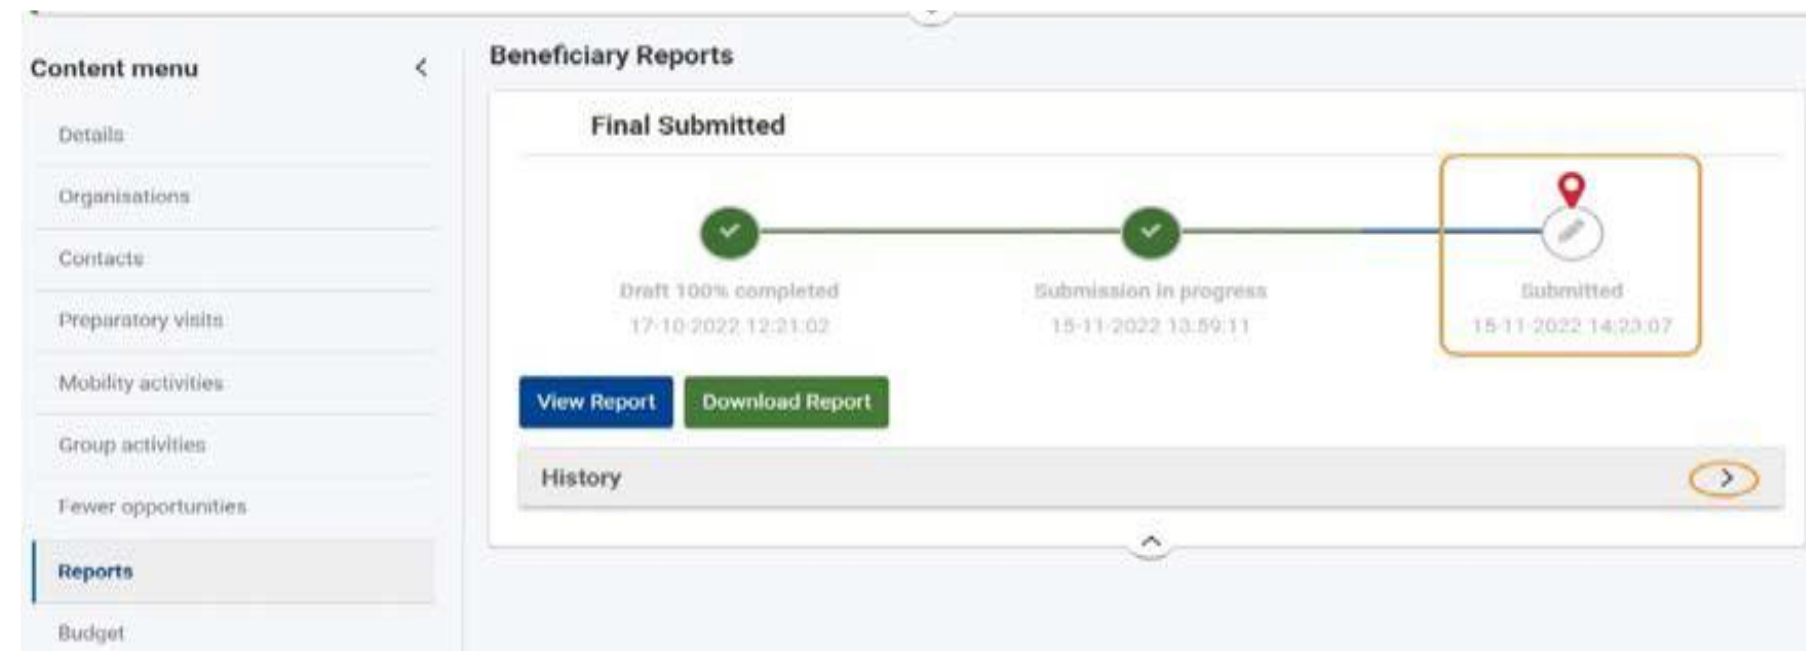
Content menu

Details

Organisations

Contacts

Preparatory visits

Mobility activities

Group activities

Fewer opportunities

Reports

Budget

Beneficiary Reports

Final Submitted

Draft 100% completed
17-10-2022 12:21:02

Submission in progress
15-11-2022 13:59:11

Submitted
15-11-2022 14:23:07

View Report

Download Report

History